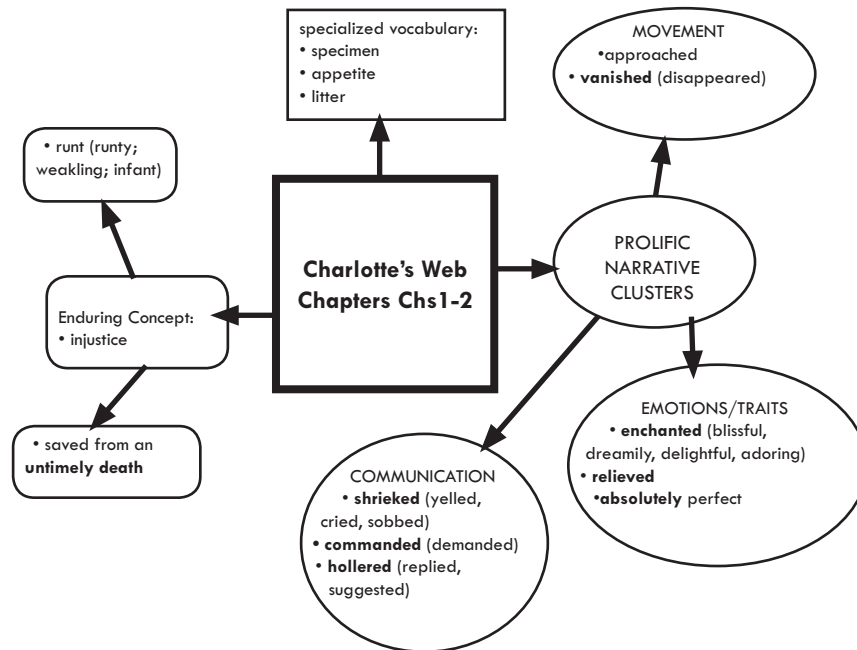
specialized vocabulary:
• specimen
• appetite
• litter

MOVEMENT
•approached
• vanished (disappeared)

• runt (runty; weakling; infant)

Charlotte's Web Chapters Chs1-2

PROLIFIC NARRATIVE CLUSTERS

Enduring Concept:
• injustice

• saved from an untimely death

EMOTIONS/TRAITS
• enchanted (blissful, dreamily, delightful, adoring)
• relieved
•absolutely perfect

COMMUNICATION
• shrieked (yelled, cried, sobbed)
• commanded (demanded)
• hollered (replied, suggested)